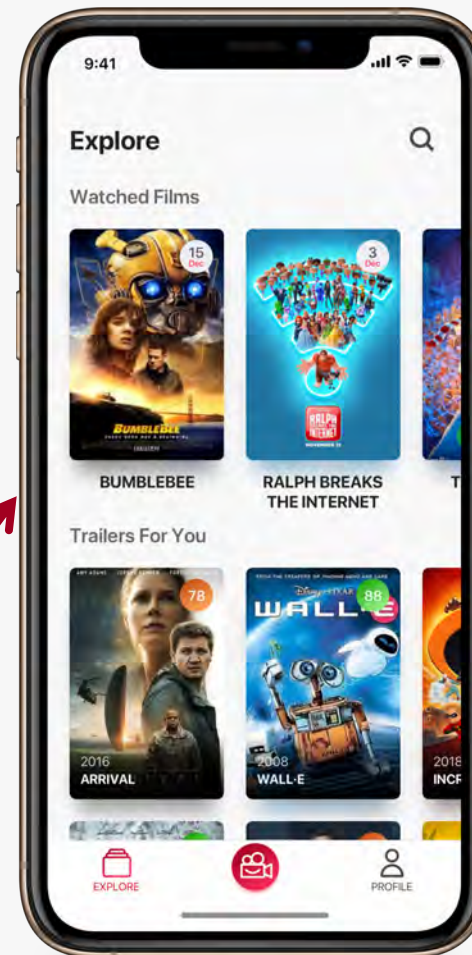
9:41

Explore

Watched Films

15 Dec

BUMBLEBEE

BUMBLEBEE

3 Dec

RALPH BREAKS THE INTERNET

RALPH BREAKS THE INTERNET

T

Trailers For You

78

2016
ARRIVAL

DISNEY PIXAR
WALL·E

88

2008
WALL·E

2018
INCR

EXPLORE

PROFILE